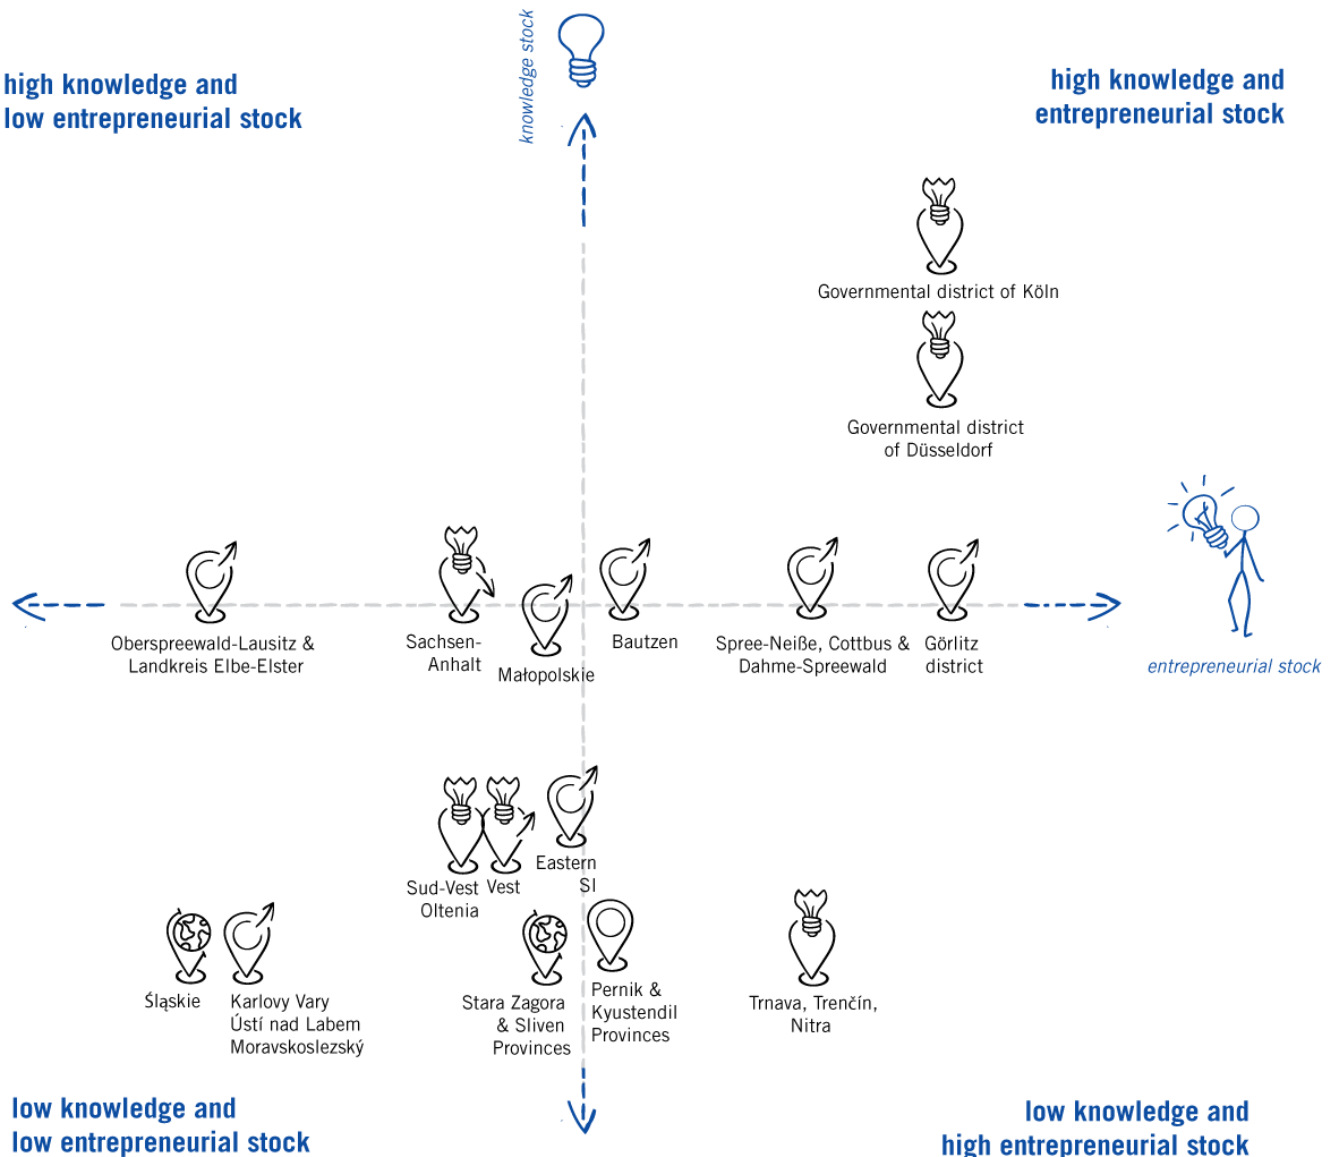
high knowledge and
low entrepreneurial stock

knowledge stock

high knowledge and
entrepreneurial stock

Governmental district of Köln

Governmental district
of Düsseldorf

Oberspreewald-Lausitz &
Landkreis Elbe-Elster

Sachsen-
Anhalt

Małopolskie

Bautzen

Spree-Neiße, Cottbus &
Dahme-Spreewald

Görlitz
district

entrepreneurial stock

Sud-Vest
Oltenia

Vest

Eastern
SI

Śląskie

Karlovy Vary
Ústí nad Labem
Moravskoslezský

Stara Zagora
& Sliven
Provinces

Pernik &
Kyustendil
Provinces

Trnava, Trenčín,
Nitra

low knowledge and
low entrepreneurial stock

low knowledge and
high entrepreneurial stock